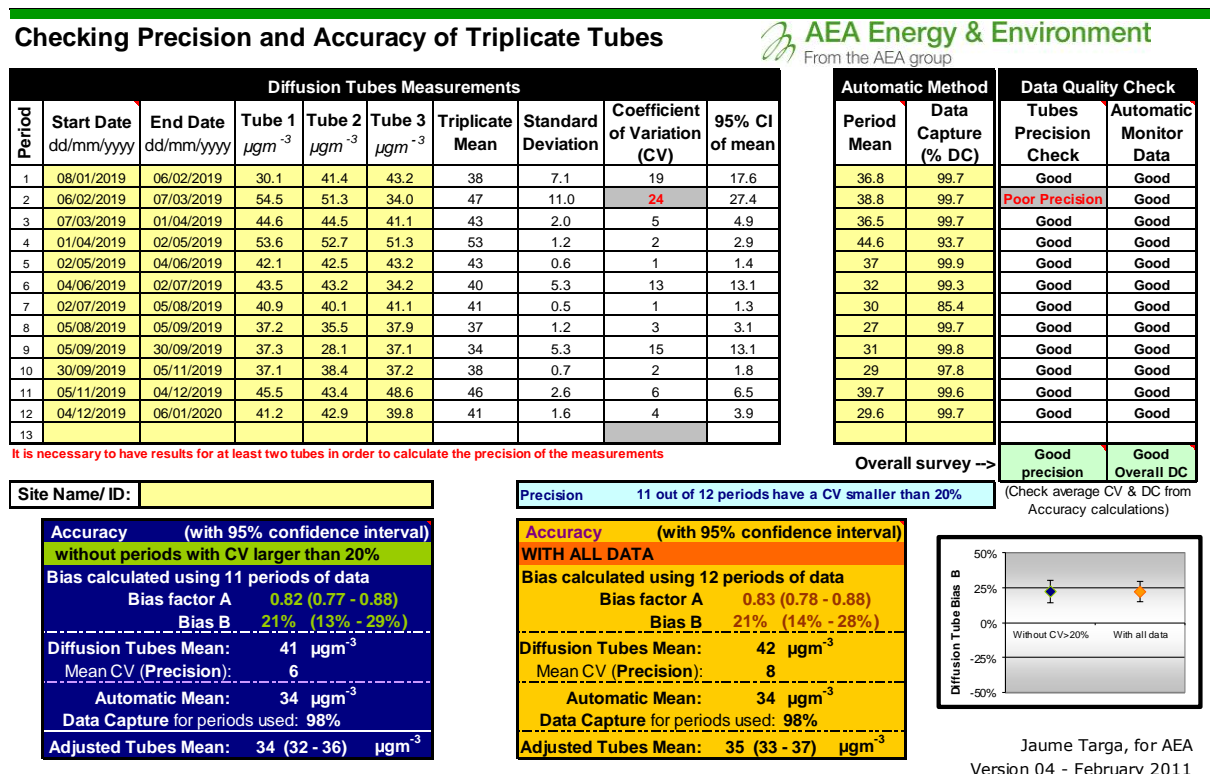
Checking Precision and Accuracy of Triplicate Tubes

AEA Energy & Environment
From the AEA group

| Period | Start Date dd/mm/yyyy | End Date dd/mm/yyyy | Tube 1 $\mu gm^{-3}$ | Tube 2 $\mu gm^{-3}$ | Tube 3 $\mu gm^{-3}$ | Triplicate Mean | Standard Deviation | Coefficient of Variation (CV) | 95% CI of mean | Period Mean | Data Capture (% DC) | Tubes Precision Check | Automatic Monitor Data |
|---|---|---|---|---|---|---|---|---|---|---|---|---|---|
| 1 | 08/01/2019 | 06/02/2019 | 30.1 | 41.4 | 43.2 | 38 | 7.1 | 19 | 17.6 | 36.8 | 99.7 | Good | Good |
| 2 | 06/02/2019 | 07/03/2019 | 54.5 | 51.3 | 34.0 | 47 | 11.0 | 24 | 27.4 | 38.8 | 99.7 | Poor Precision | Good |
| 3 | 07/03/2019 | 01/04/2019 | 44.6 | 44.5 | 41.1 | 43 | 2.0 | 5 | 4.9 | 36.5 | 99.7 | Good | Good |
| 4 | 01/04/2019 | 02/05/2019 | 53.6 | 52.7 | 51.3 | 53 | 1.2 | 2 | 2.9 | 44.6 | 93.7 | Good | Good |
| 5 | 02/05/2019 | 04/06/2019 | 42.1 | 42.5 | 43.2 | 43 | 0.6 | 1 | 1.4 | 37 | 99.9 | Good | Good |
| 6 | 04/06/2019 | 02/07/2019 | 43.5 | 43.2 | 34.2 | 40 | 5.3 | 13 | 13.1 | 32 | 99.3 | Good | Good |
| 7 | 02/07/2019 | 05/08/2019 | 40.9 | 40.1 | 41.1 | 41 | 0.5 | 1 | 1.3 | 30 | 85.4 | Good | Good |
| 8 | 05/08/2019 | 05/09/2019 | 37.2 | 35.5 | 37.9 | 37 | 1.2 | 3 | 3.1 | 27 | 99.7 | Good | Good |
| 9 | 05/09/2019 | 30/09/2019 | 37.3 | 28.1 | 37.1 | 34 | 5.3 | 15 | 13.1 | 31 | 99.8 | Good | Good |
| 10 | 30/09/2019 | 05/11/2019 | 37.1 | 38.4 | 37.2 | 38 | 0.7 | 2 | 1.8 | 29 | 97.8 | Good | Good |
| 11 | 05/11/2019 | 04/12/2019 | 45.5 | 43.4 | 48.6 | 46 | 2.6 | 6 | 6.5 | 39.7 | 99.6 | Good | Good |
| 12 | 04/12/2019 | 06/01/2020 | 41.2 | 42.9 | 39.8 | 41 | 1.6 | 4 | 3.9 | 29.6 | 99.7 | Good | Good |
| 13 | | | | | | | | | | | | | |

Diffusion Tubes Measurements | Automatic Method | Data Quality Check

It is necessary to have results for at least two tubes in order to calculate the precision of the measurements

Overall survey --> Good precision | Good Overall DC

Site Name/ ID:

Precision 11 out of 12 periods have a CV smaller than 20%

(Check average CV & DC from Accuracy calculations)

Accuracy (with 95% confidence interval)
without periods with CV larger than 20%
Bias calculated using 11 periods of data
Bias factor A 0.82 (0.77 - 0.88)
Bias B 21% (13% - 29%)
Diffusion Tubes Mean: 41 $\mu gm^{-3}$
Mean CV (Precision): 6
Automatic Mean: 34 $\mu gm^{-3}$
Data Capture for periods used: 98%
Adjusted Tubes Mean: 34 (32 - 36) $\mu gm^{-3}$

Accuracy (with 95% confidence interval)
WITH ALL DATA
Bias calculated using 12 periods of data
Bias factor A 0.83 (0.78 - 0.88)
Bias B 21% (14% - 28%)
Diffusion Tubes Mean: 42 $\mu gm^{-3}$
Mean CV (Precision): 8
Automatic Mean: 34 $\mu gm^{-3}$
Data Capture for periods used: 98%
Adjusted Tubes Mean: 35 (33 - 37) $\mu gm^{-3}$

50%
25%
0%
-25%
-50%
Diffusion Tube Bias B
Without CV>20%
With all data

Jaume Targa, for AEA
Version 04 - February 2011